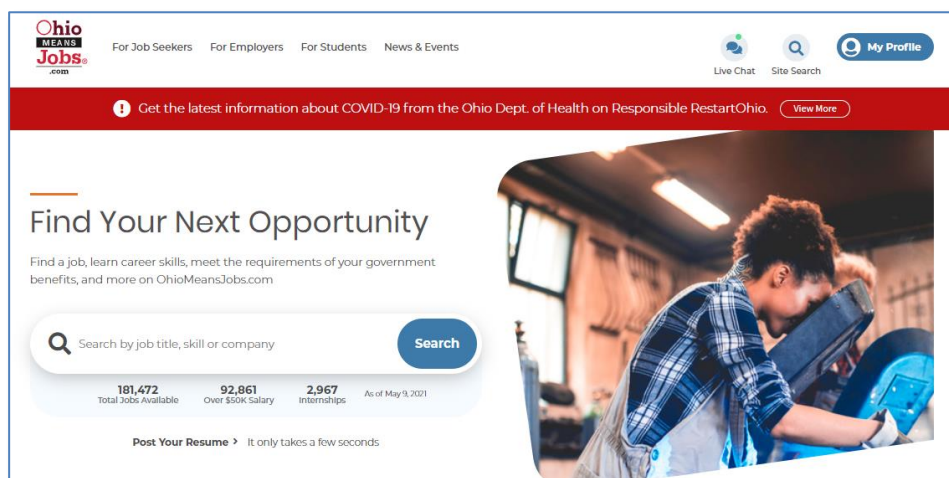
Ohio MEANS Jobs.com

For Job Seekers For Employers For Students News & Events

Live Chat Site Search My Profile

Get the latest information about COVID-19 from the Ohio Dept. of Health on Responsible RestartOhio. View More

Find Your Next Opportunity

Find a job, learn career skills, meet the requirements of your government benefits, and more on OhioMeansJobs.com

Search by job title, skill or company

Search

181,472 Total Jobs Available

92,861 Over $50K Salary

2,967 Internships

As of May 9, 2021

Post Your Resume > It only takes a few seconds